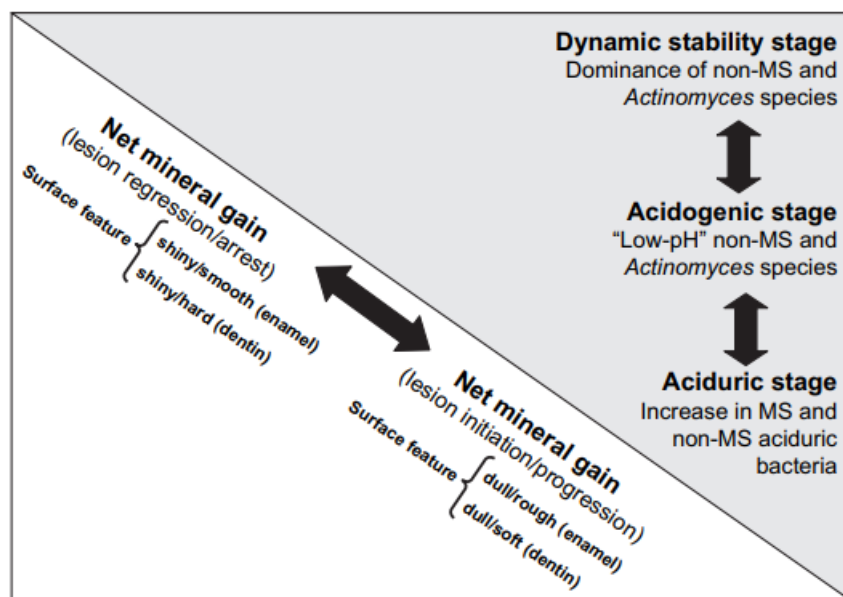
Dynamic stability stage
Dominance of non-MS and *Actinomyces* species

Acidogenic stage
"Low-pH" non-MS and *Actinomyces* species

Aciduric stage
Increase in MS and non-MS aciduric bacteria

Net mineral gain
(lesion regression/arrest)
Surface feature
shiny/smooth (enamel)
shiny/hard (dentin)

Net mineral gain
(lesion initiation/progression)
Surface feature
dull/rough (enamel)
dull/soft (dentin)